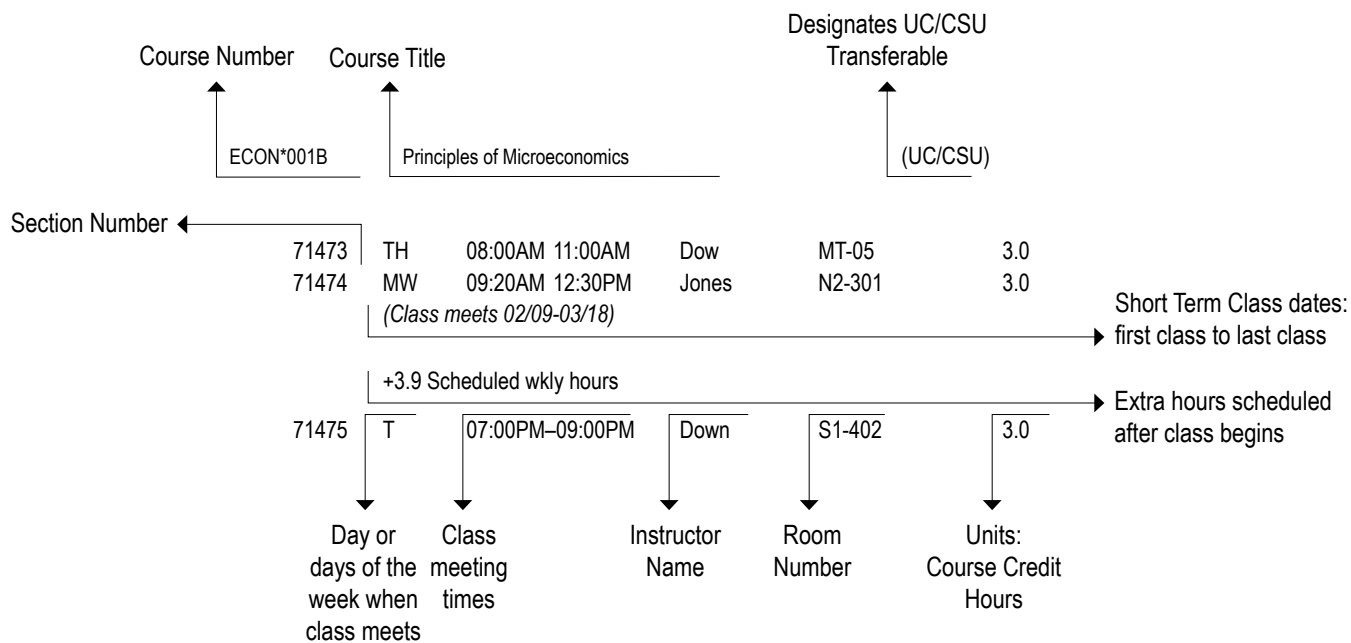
Course Number Course Title

Designates UC/CSU Transferable

ECON*001B Principles of Microeconomics (UC/CSU)

Section Number

71473 TH 08:00AM 11:00AM Dow MT-05 3.0
71474 MW 09:20AM 12:30PM Jones N2-301 3.0
*(Class meets 02/09-03/18)*

Short Term Class dates: first class to last class

+3.9 Scheduled wkly hours

Extra hours scheduled after class begins

71475 T 07:00PM–09:00PM Down S1-402 3.0

Day or days of the week when class meets

Class meeting times

Instructor Name

Room Number

Units: Course Credit Hours